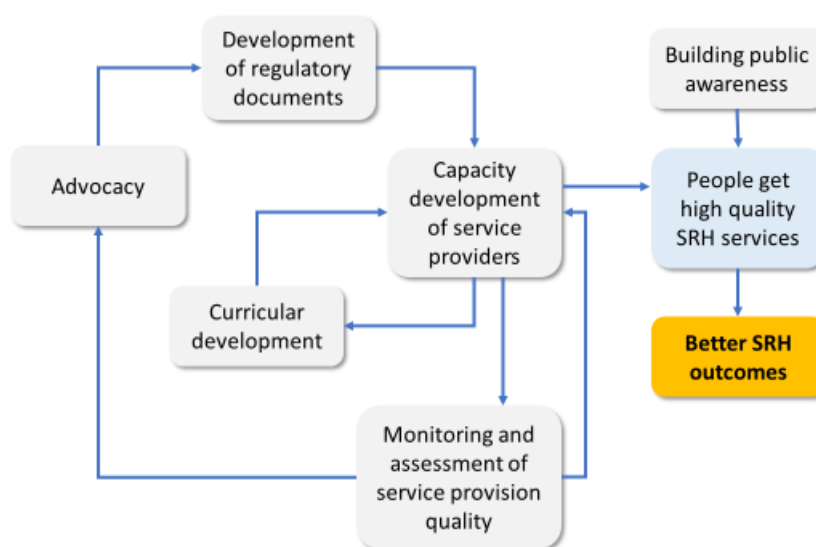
Development of regulatory documents

Building public awareness

Advocacy

Capacity development of service providers

People get high quality SRH services

Curricular development

Better SRH outcomes

Monitoring and assessment of service provision quality